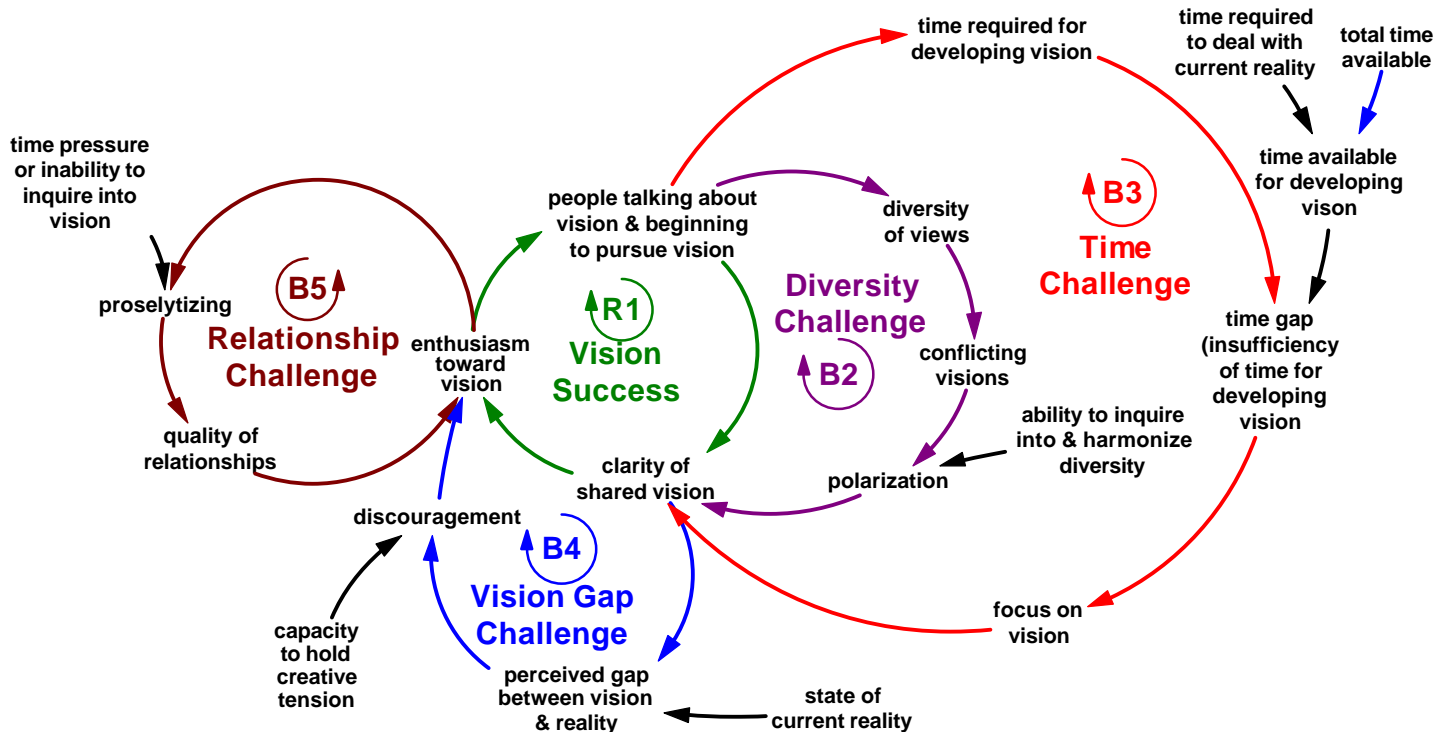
time required for developing vision

time required to deal with current reality

total time available

time pressure or inability to inquire into vision

people talking about vision & beginning to pursue vision

diversity of views

B3

Time Challenge

time available for developing vison

B5

proselytizing

Relationship Challenge

R1

Vision Success

Diversity Challenge

time gap (insufficiency of time for developing vision

enthusiasm toward vision

B2

conflicting visions

quality of relationships

ability to inquire into & harmonize diversity

clarity of shared vision

polarization

discouragement

B4

Vision Gap Challenge

focus on vision

capacity to hold creative tension

perceived gap between vision & reality

state of current reality